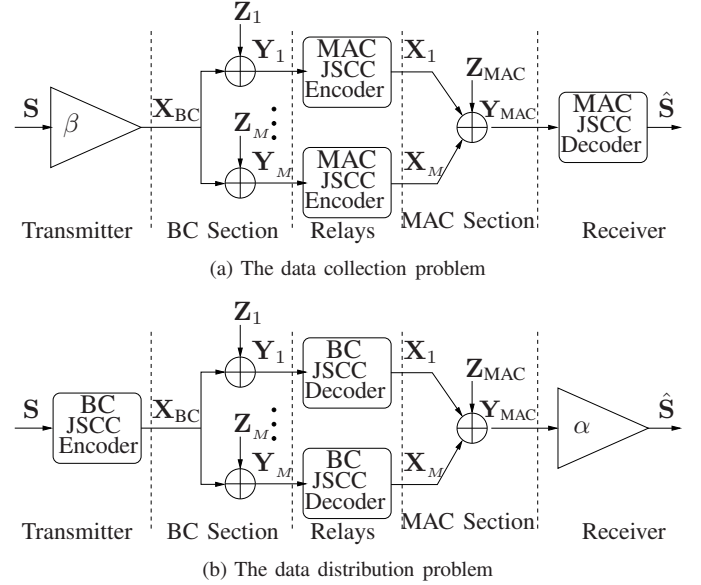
$\mathbf{Z}_1$
$\mathbf{Y}_1$
MAC JSCC Encoder
$\mathbf{X}_1$
$\mathbf{Z}_{\text{MAC}}$
$\mathbf{S}$
$\beta$
$\mathbf{X}_{\text{BC}}$
$\mathbf{Z}_M$
$\mathbf{Y}_{\text{MAC}}$
MAC JSCC Decoder
$\hat{\mathbf{S}}$
$\mathbf{Y}_M$
MAC JSCC Encoder
$\mathbf{X}_M$
Transmitter BC Section Relays MAC Section Receiver

(a) The data collection problem

$\mathbf{Z}_1$
$\mathbf{Y}_1$
BC JSCC Decoder
$\mathbf{X}_1$
$\mathbf{Z}_{\text{MAC}}$
$\mathbf{S}$
BC JSCC Encoder
$\mathbf{X}_{\text{BC}}$
$\mathbf{Z}_M$
$\mathbf{Y}_{\text{MAC}}$
$\alpha$
$\hat{\mathbf{S}}$
$\mathbf{Y}_M$
BC JSCC Decoder
$\mathbf{X}_M$
Transmitter BC Section Relays MAC Section Receiver

(b) The data distribution problem